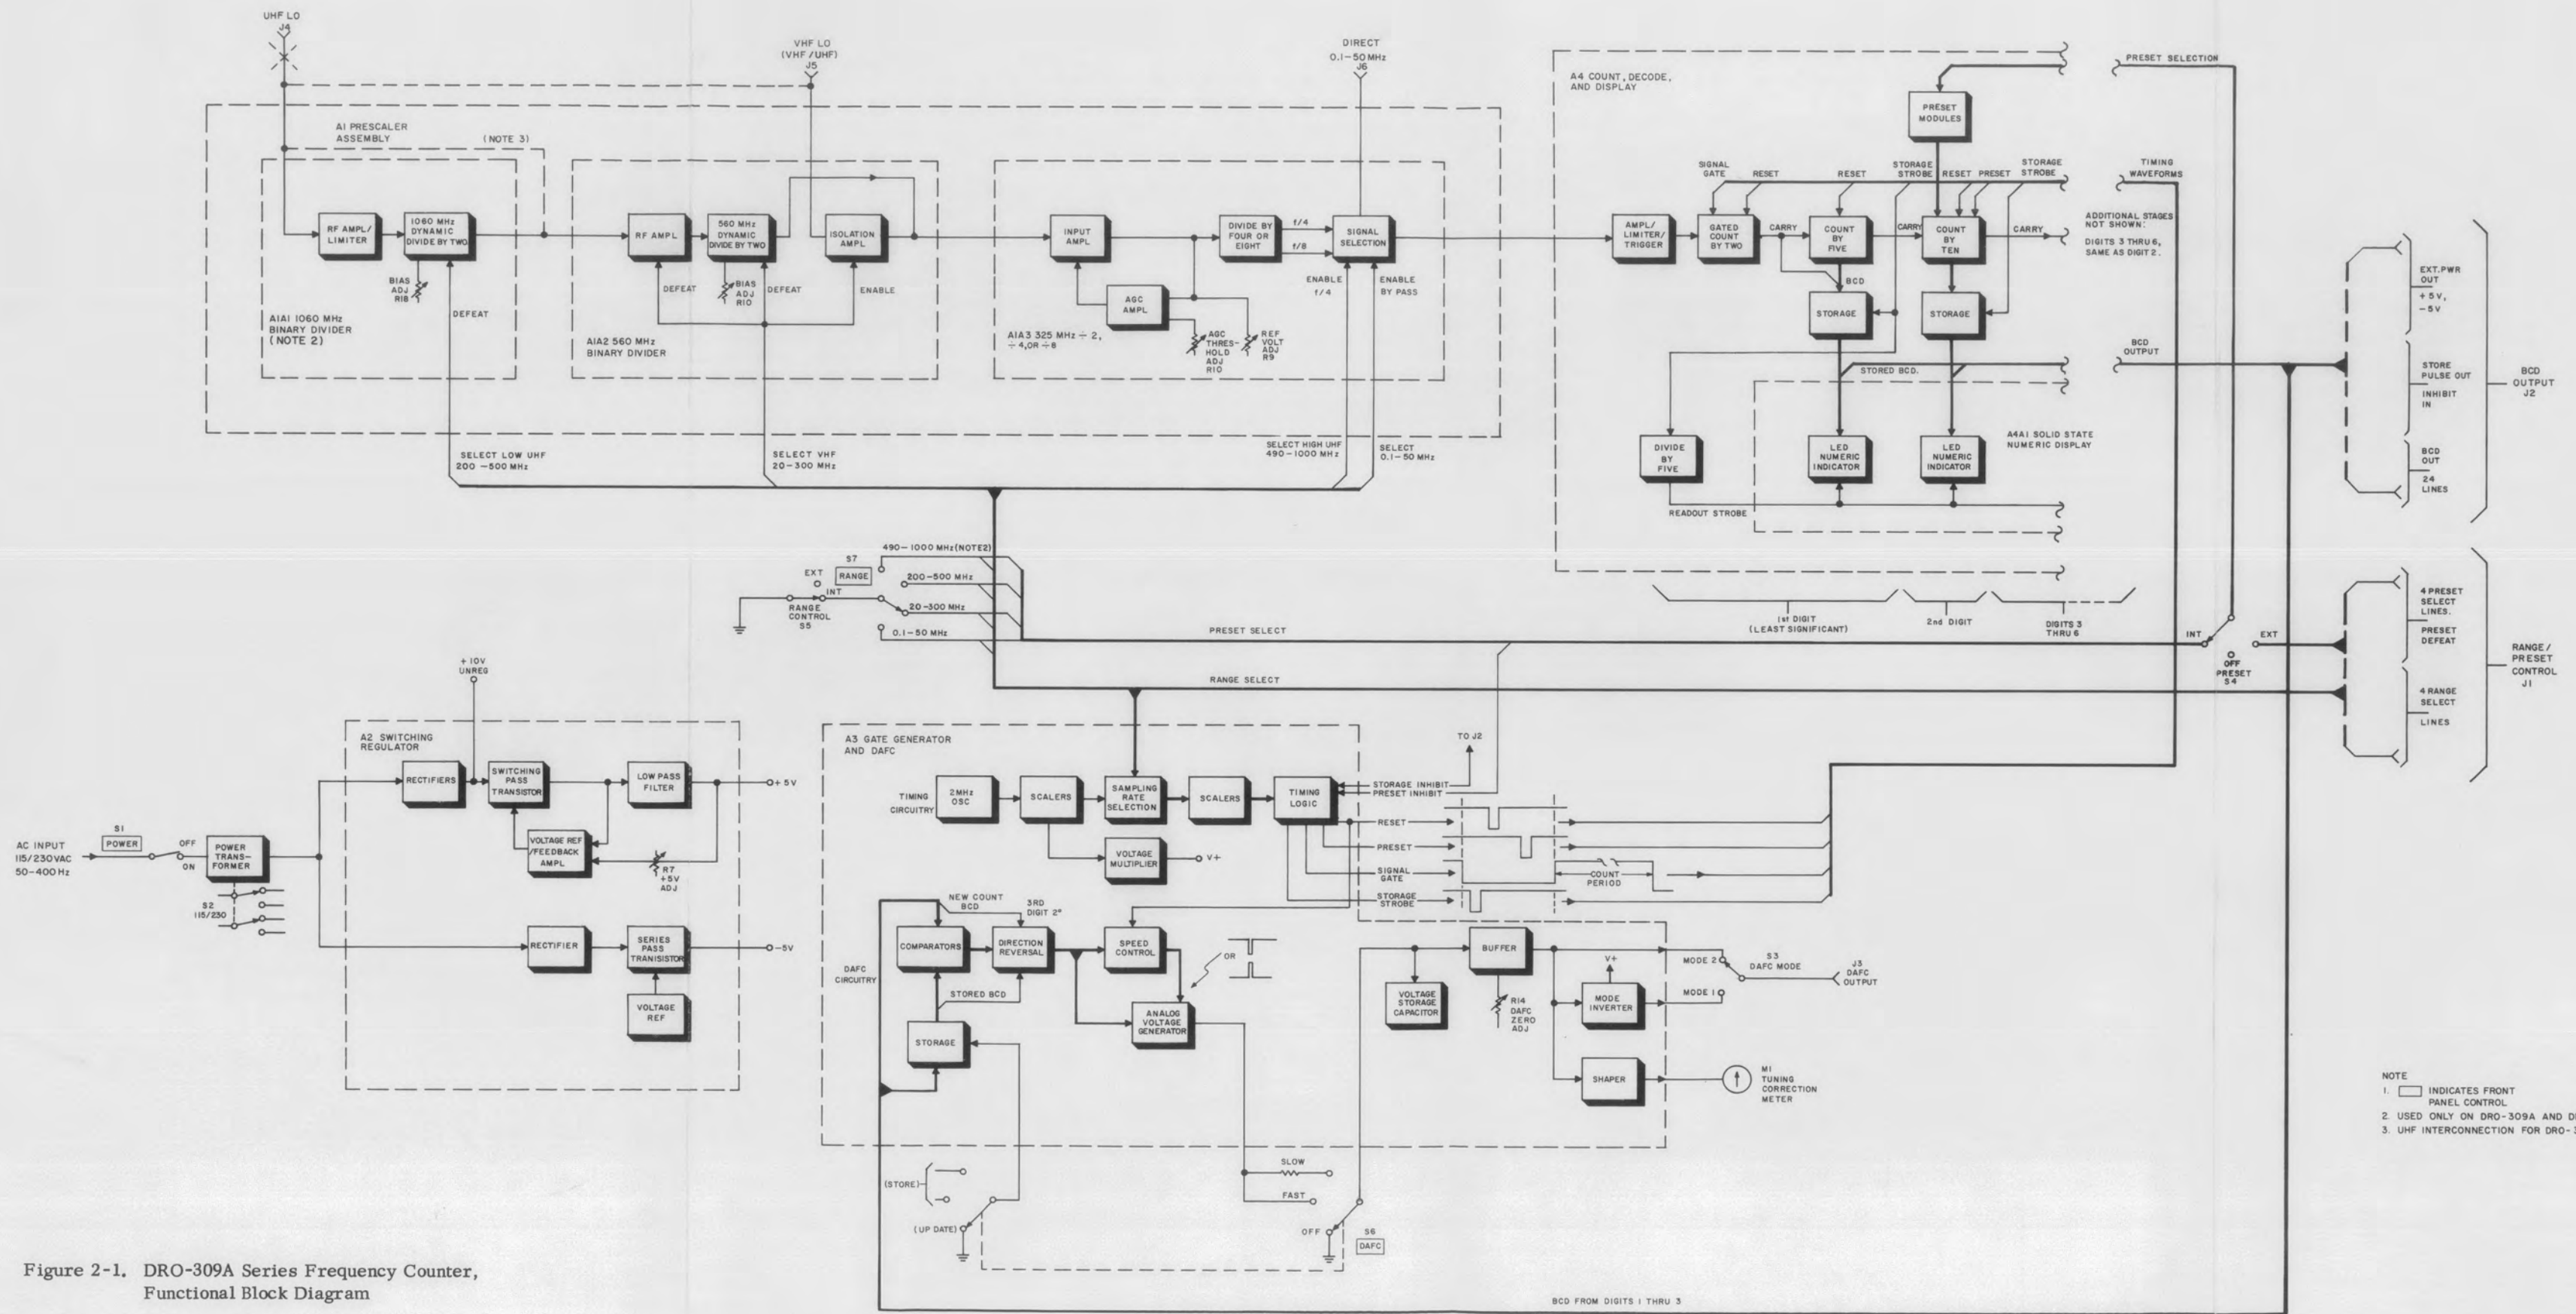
UHF LO
J4

VHF LO
(VHF/UHF)
J5

DIRECT
0.1–50 MHz
J6

A1 PRESCALER
ASSEMBLY

(NOTE 3)

RF AMPL/
LIMITER

1060 MHz
DYNAMIC
DIVIDE BY TWO

BIAS
ADJ
R18

A1A1 1060 MHz
BINARY DIVIDER
(NOTE 2)

DEFEAT

RF AMPL

560 MHz
DYNAMIC
DIVIDE BY TWO

BIAS
ADJ
R10

DEFEAT

DEFEAT

ISOLATION
AMPL.

ENABLE

A1A2 560 MHz
BINARY DIVIDER

INPUT
AMPL.

AGC
AMPL.

AGC
THRES-
HOLD
ADJ
R10

REF
VOLT
ADJ
R9

A1A3 325 MHz ÷ 2,
÷ 4,OR ÷ 8

DIVIDE BY
FOUR OR
EIGHT

f/4
f/8

SIGNAL
SELECTION

ENABLE
f/4

ENABLE
BY PASS

SELECT LOW UHF
200 –500 MHz

SELECT VHF
20–300 MHz

SELECT HIGH UHF
490–1000 MHz

SELECT
0.1–50 MHz

A4 COUNT, DECODE,
AND DISPLAY

PRESET
MODULES

PRESET SELECTION

SIGNAL
GATE

RESET

RESET

STORAGE
STROBE

RESET

PRESET

STORAGE
STROBE

TIMING
WAVEFORMS

AMPL/
LIMITER/
TRIGGER

GATED
COUNT
BY TWO

CARRY

COUNT
BY
FIVE

CARRY

COUNT
BY
TEN

CARRY

ADDITIONAL STAGES
NOT SHOWN:
DIGITS 3 THRU 6,
SAME AS DIGIT 2.

BCD

STORAGE

STORAGE

BCD
OUTPUT

STORED BCD.

DIVIDE
BY
FIVE

LED
NUMERIC
INDICATOR

LED
NUMERIC
INDICATOR

A4A1 SOLID STATE
NUMERIC DISPLAY

READOUT STROBE

1st DIGIT
(LEAST SIGNIFICANT)

2nd DIGIT

DIGITS 3
THRU 6

EXT.PWR
OUT
+5V,
-5V

STORE
PULSE OUT
INHIBIT
IN

BCD
OUT
24
LINES

BCD
OUTPUT
J2

4 PRESET
SELECT
LINES.
PRESET
DEFEAT

4 RANGE
SELECT
LINES

RANGE/
PRESET
CONTROL
J1

INT
EXT
OFF
PRESET
S4

EXT
S7
RANGE
INT
RANGE
CONTROL
S5

490–1000 MHz(NOTE2)
200–500 MHz
20–300 MHz
0.1–50 MHz

PRESET SELECT

RANGE SELECT

+10V
UNREG

A2 SWITCHING
REGULATOR

RECTIFIERS

SWITCHING
PASS
TRANSISTOR

LOW PASS
FILTER

+5V

VOLTAGE REF
/FEEDBACK
AMPL

R7
+5V
ADJ

AC INPUT
115/230VAC
50–400 Hz

S1
POWER

OFF
ON

POWER
TRANS-
FORMER

S2
115/230

RECTIFIER

SERIES
PASS
TRANISISTOR

-5V

VOLTAGE
REF

A3 GATE GENERATOR
AND DAFC

TO J2

TIMING
CIRCUITRY

2MHz
OSC

SCALERS

SAMPLING
RATE
SELECTION

SCALERS

TIMING
LOGIC

STORAGE INHIBIT
PRESET INHIBIT

RESET
PRESET
SIGNAL
GATE
STORAGE
STROBE

COUNT
PERIOD

VOLTAGE
MULTIPLIER

V+

NEW COUNT
BCD

3RD
DIGIT 2°

COMPARATORS

DIRECTION
REVERSAL

SPEED
CONTROL

OR

DAFC
CIRCUITRY

STORED BCD

STORAGE

ANALOG
VOLTAGE
GENERATOR

BUFFER

VOLTAGE
STORAGE
CAPACITOR

R14
DAFC
ZERO
ADJ

V+

MODE
INVERTER

MODE 2
MODE 1

S3
DAFC MODE

J3
DAFC
OUTPUT

SHAPER

M1
TUNING
CORRECTION
METER

SLOW
FAST

(STORE)

(UP DATE)

OFF
S6
DAFC

BCD FROM DIGITS 1 THRU 3

NOTE
1. [ ] INDICATES FRONT
PANEL CONTROL
2. USED ONLY ON DRO-309A AND D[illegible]
3. UHF INTERCONNECTION FOR DRO-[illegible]

Figure 2-1. DRO-309A Series Frequency Counter,
Functional Block Diagram